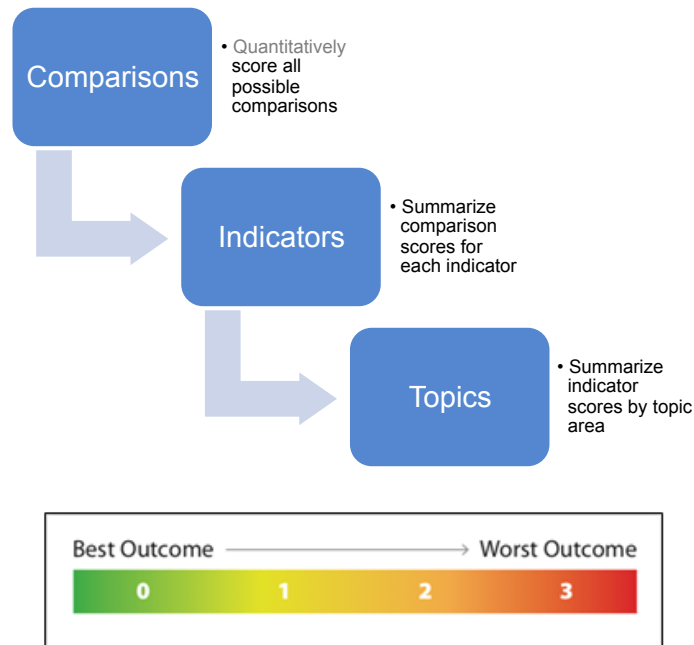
Comparisons

• Quantitatively score all possible comparisons

Indicators

• Summarize comparison scores for each indicator

Topics

• Summarize indicator scores by topic area

Best Outcome → Worst Outcome

0 1 2 3